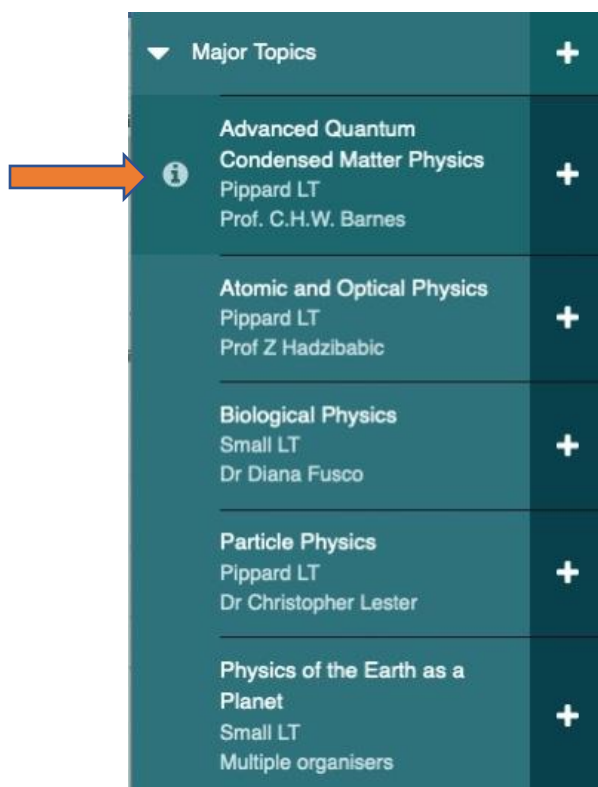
Major Topics

+

Advanced Quantum Condensed Matter Physics
Pippard LT
Prof. C.H.W. Barnes

+

Atomic and Optical Physics
Pippard LT
Prof Z Hadzibabic

+

Biological Physics
Small LT
Dr Diana Fusco

+

Particle Physics
Pippard LT
Dr Christopher Lester

+

Physics of the Earth as a Planet
Small LT
Multiple organisers

+